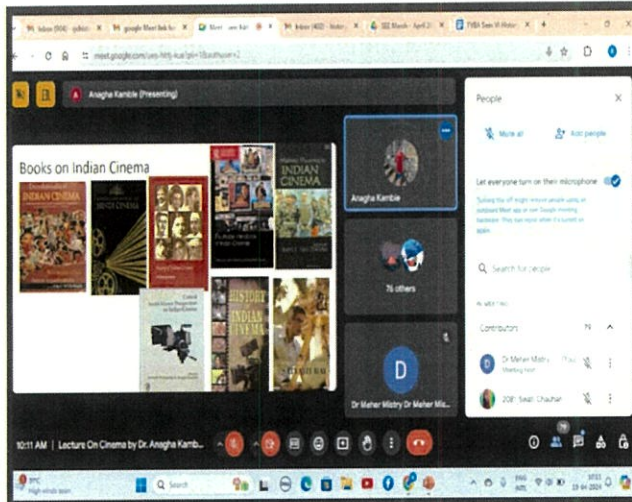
Inbox (904) · gokul
google Meet link fo
Meet - ues-hvi
Inbox (402) · histor
SEE Month - April 2
TYBA Sem VI Histor

meet.google.com/ues-hhi-kus?pli=1&authuser=2

Anagha Kamble (Presenting)

Books on Indian Cinema

INDIAN CINEMA

HISTORY OF INDIAN CINEMA

INDIAN CINEMA

HISTORY OF INDIAN CINEMA

Anagha Kamble

76 others

D

Dr Meher Mistry Dr Meher Mis...

People

Mute all

Add people

Let everyone turn on their microphone

Turning this off might remove people using an outdated Meet app or non-Google meeting hardware. They can rejoin when it's turned on again.

Search for people

IN MEETING

Contributors

77

D

Dr Meher Mistry (You)
Meeting host

208_Swati Chauhan

10:11 AM | Lecture On Cinema by Dr. Anagha Kamb...

79

39°C
High winds soon

Search

ENG
IN

10:11
19-04-2024